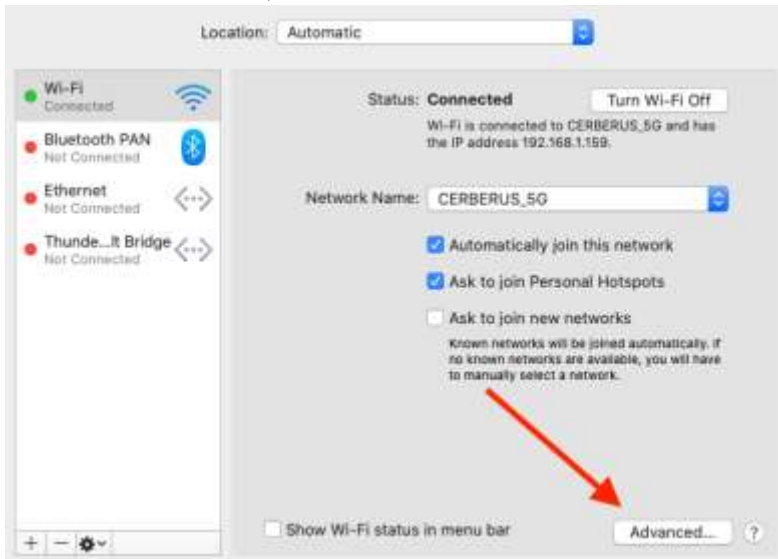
Location: Automatic

Wi-Fi
Connected

Bluetooth PAN
Not Connected

Ethernet
Not Connected

Thunde...lt Bridge
Not Connected

Status: Connected

Turn Wi-Fi Off

Wi-Fi is connected to CERBERUS_5G and has the IP address 192.168.1.159.

Network Name: CERBERUS_5G

Automatically join this network

Ask to join Personal Hotspots

Ask to join new networks

Known networks will be joined automatically. If no known networks are available, you will have to manually select a network.

Show Wi-Fi status in menu bar

Advanced...

?

+ −